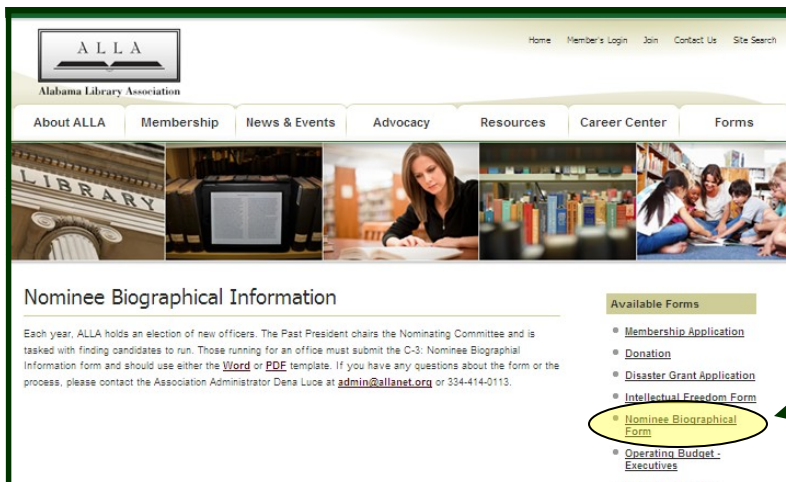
ALLA
Alabama Library Association

Home Member's Login Join Contact Us Site Search

About ALLA Membership News & Events Advocacy Resources Career Center Forms

LIBRARY

Nominee Biographical Information

Each year, ALLA holds an election of new officers. The Past President chairs the Nominating Committee and is tasked with finding candidates to run. Those running for an office must submit the C-3: Nominee Biographial Information form and should use either the Word or PDF template. If you have any questions about the form or the process, please contact the Association Administrator Dena Luce at admin@allanet.org or 334-414-0113.

Available Forms

Membership Application

Donation

Disaster Grant Application

Intellectual Freedom Form

Nominee Biographical Form

Operating Budget - Executives